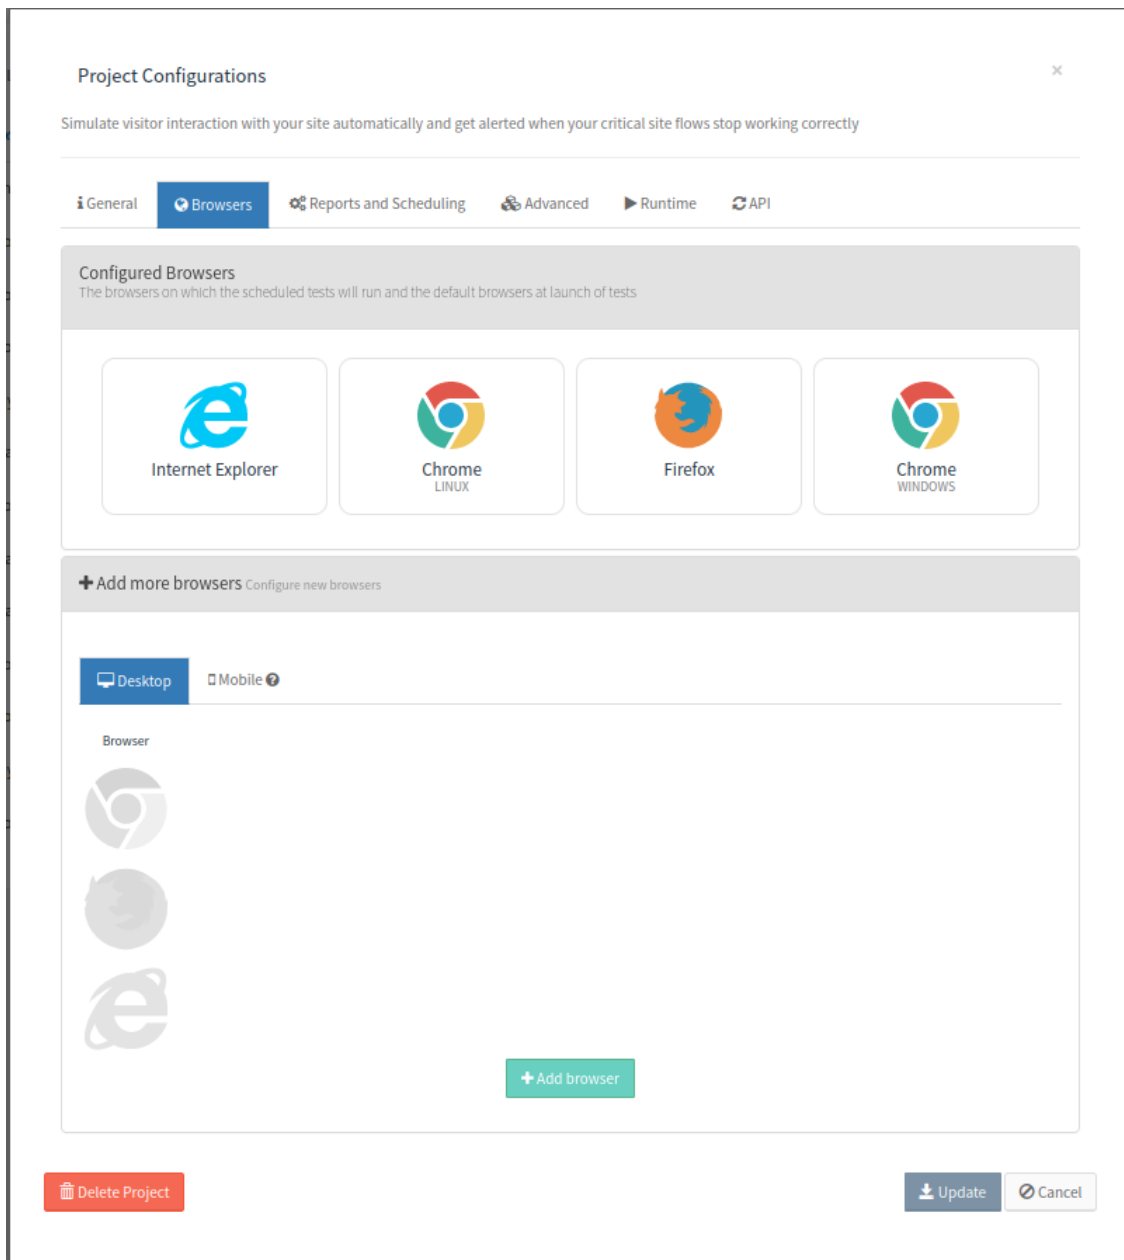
Project Configurations

×

Simulate visitor interaction with your site automatically and get alerted when your critical site flows stop working correctly

General Browsers Reports and Scheduling Advanced Runtime API

Configured Browsers
The browsers on which the scheduled tests will run and the default browsers at launch of tests

Internet Explorer

Chrome
LINUX

Firefox

Chrome
WINDOWS

Add more browsers Configure new browsers

Desktop Mobile

Browser

Add browser

Delete Project

Update Cancel